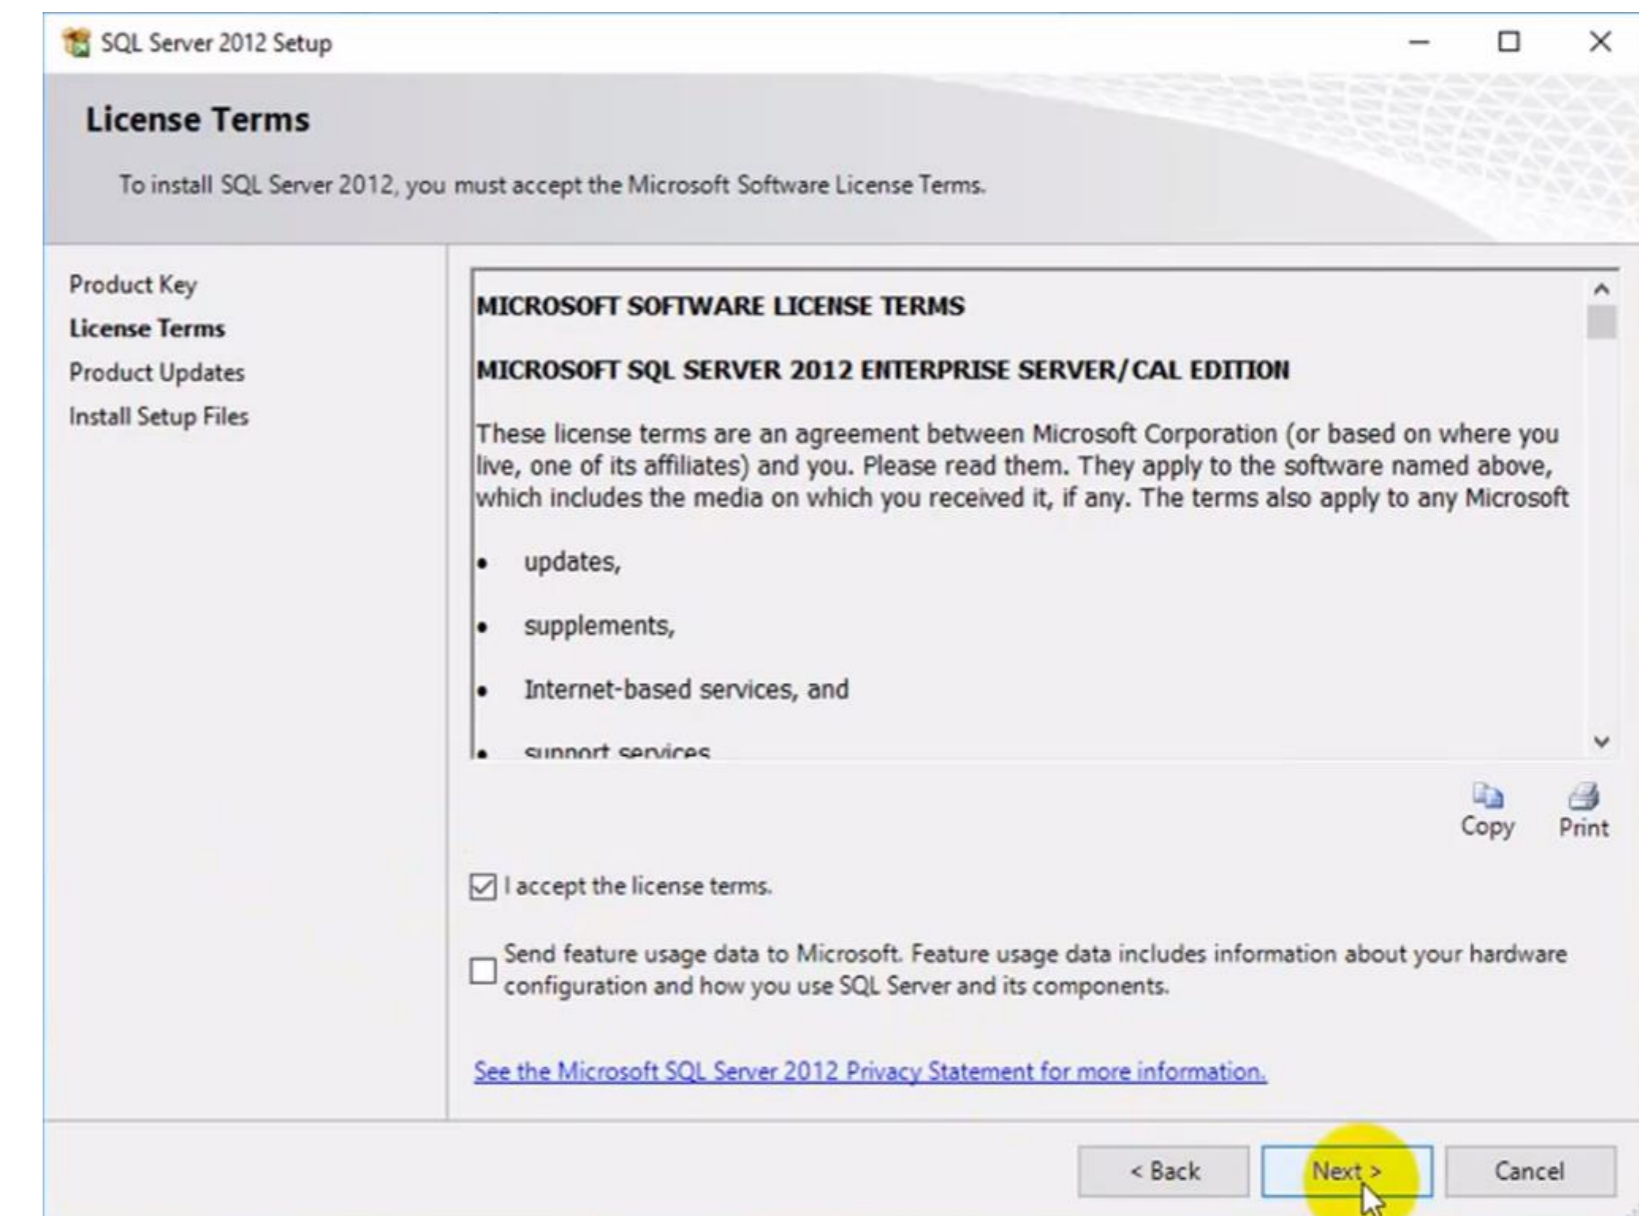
SQL Server 2012 Setup

License Terms

To install SQL Server 2012, you must accept the Microsoft Software License Terms.

Product Key
License Terms
Product Updates
Install Setup Files

MICROSOFT SOFTWARE LICENSE TERMS

MICROSOFT SQL SERVER 2012 ENTERPRISE SERVER/CAL EDITION

These license terms are an agreement between Microsoft Corporation (or based on where you live, one of its affiliates) and you. Please read them. They apply to the software named above, which includes the media on which you received it, if any. The terms also apply to any Microsoft

• updates,

• supplements,

• Internet-based services, and

• support services

Copy Print

I accept the license terms.

Send feature usage data to Microsoft. Feature usage data includes information about your hardware configuration and how you use SQL Server and its components.

See the Microsoft SQL Server 2012 Privacy Statement for more information.

< Back Next > Cancel